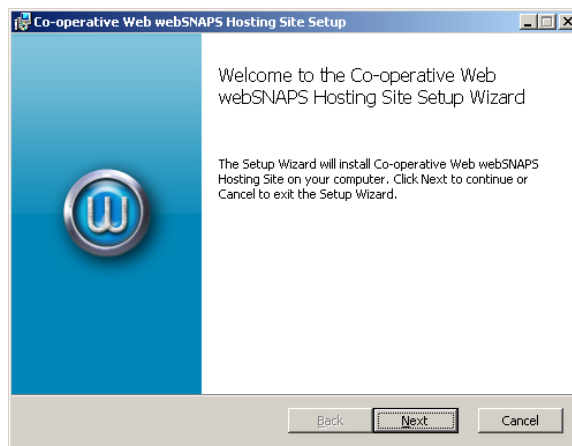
Co-operative Web webSNAPS Hosting Site Setup

Welcome to the Co-operative Web webSNAPS Hosting Site Setup Wizard

The Setup Wizard will install Co-operative Web webSNAPS Hosting Site on your computer. Click Next to continue or Cancel to exit the Setup Wizard.

Back Next Cancel